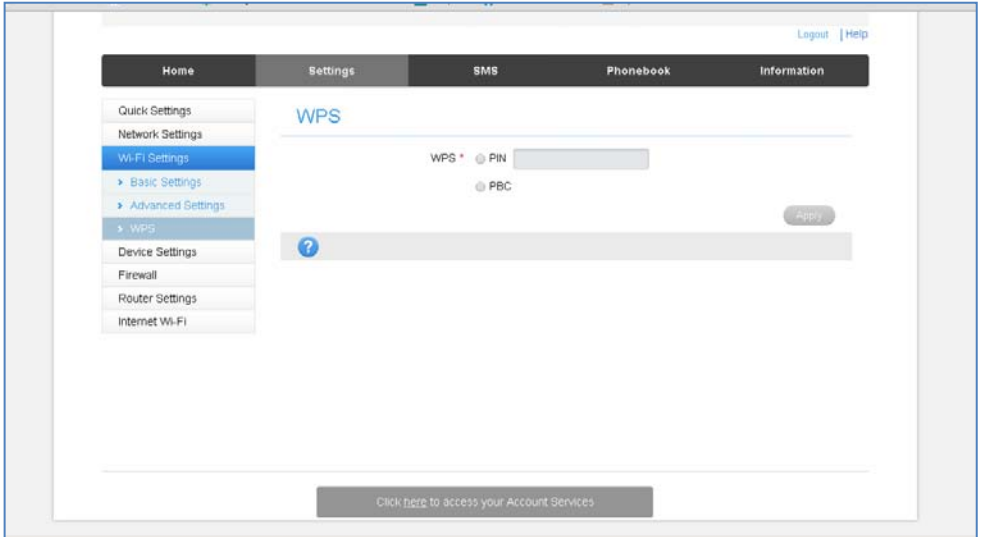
Logout | Help

Home
Settings
SMS
Phonebook
Information

Quick Settings
Network Settings
Wi-Fi Settings
› Basic Settings
› Advanced Settings
› WPS
Device Settings
Firewall
Router Settings
Internet Wi-Fi

WPS

WPS * PIN
PBC

Apply

?

Click here to access your Account Services